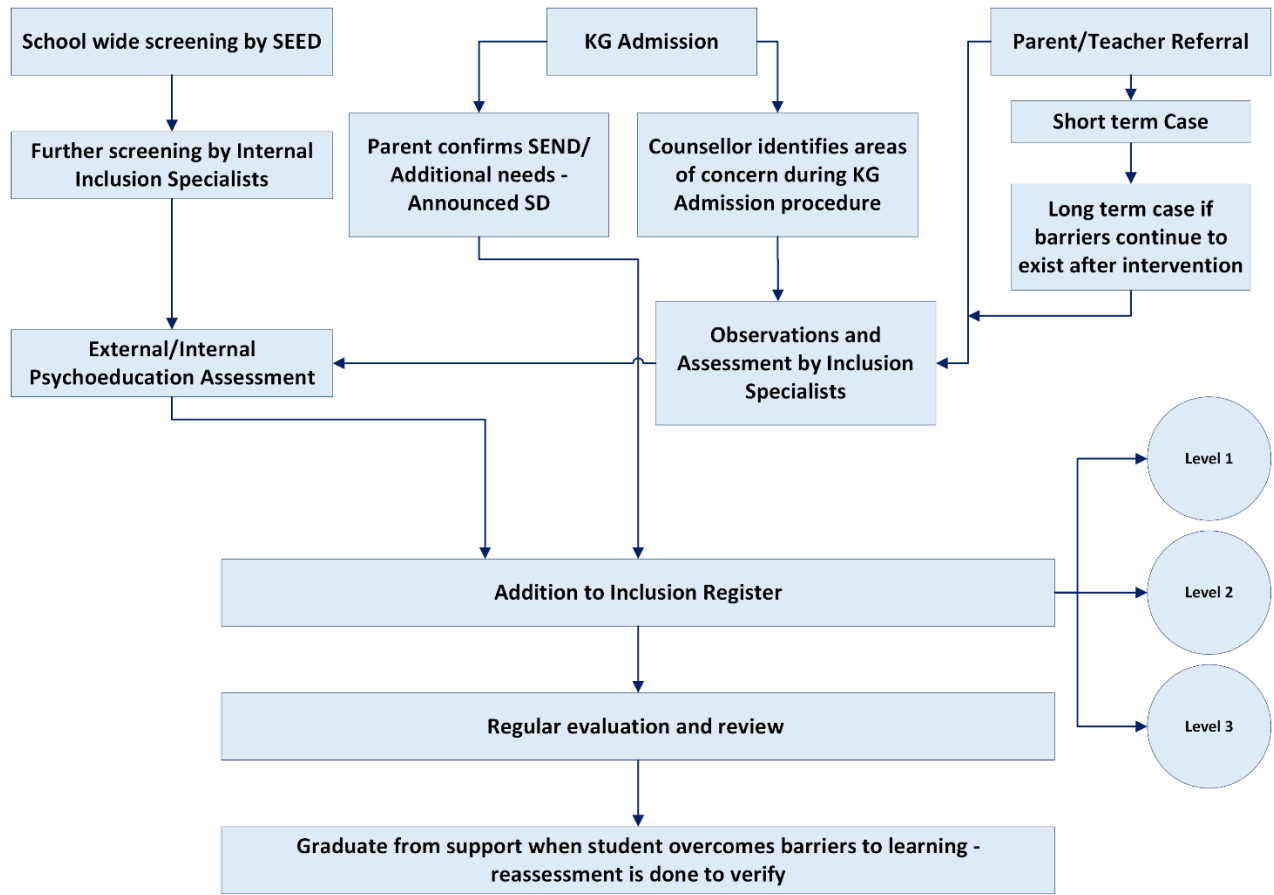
School wide screening by SEED

KG Admission

Parent/Teacher Referral

Further screening by Internal Inclusion Specialists

Parent confirms SEND/ Additional needs - Announced SD

Counsellor identifies areas of concern during KG Admission procedure

Short term Case

Long term case if barriers continue to exist after intervention

External/Internal Psychoeducation Assessment

Observations and Assessment by Inclusion Specialists

Level 1

Addition to Inclusion Register

Level 2

Regular evaluation and review

Level 3

Graduate from support when student overcomes barriers to learning - reassessment is done to verify